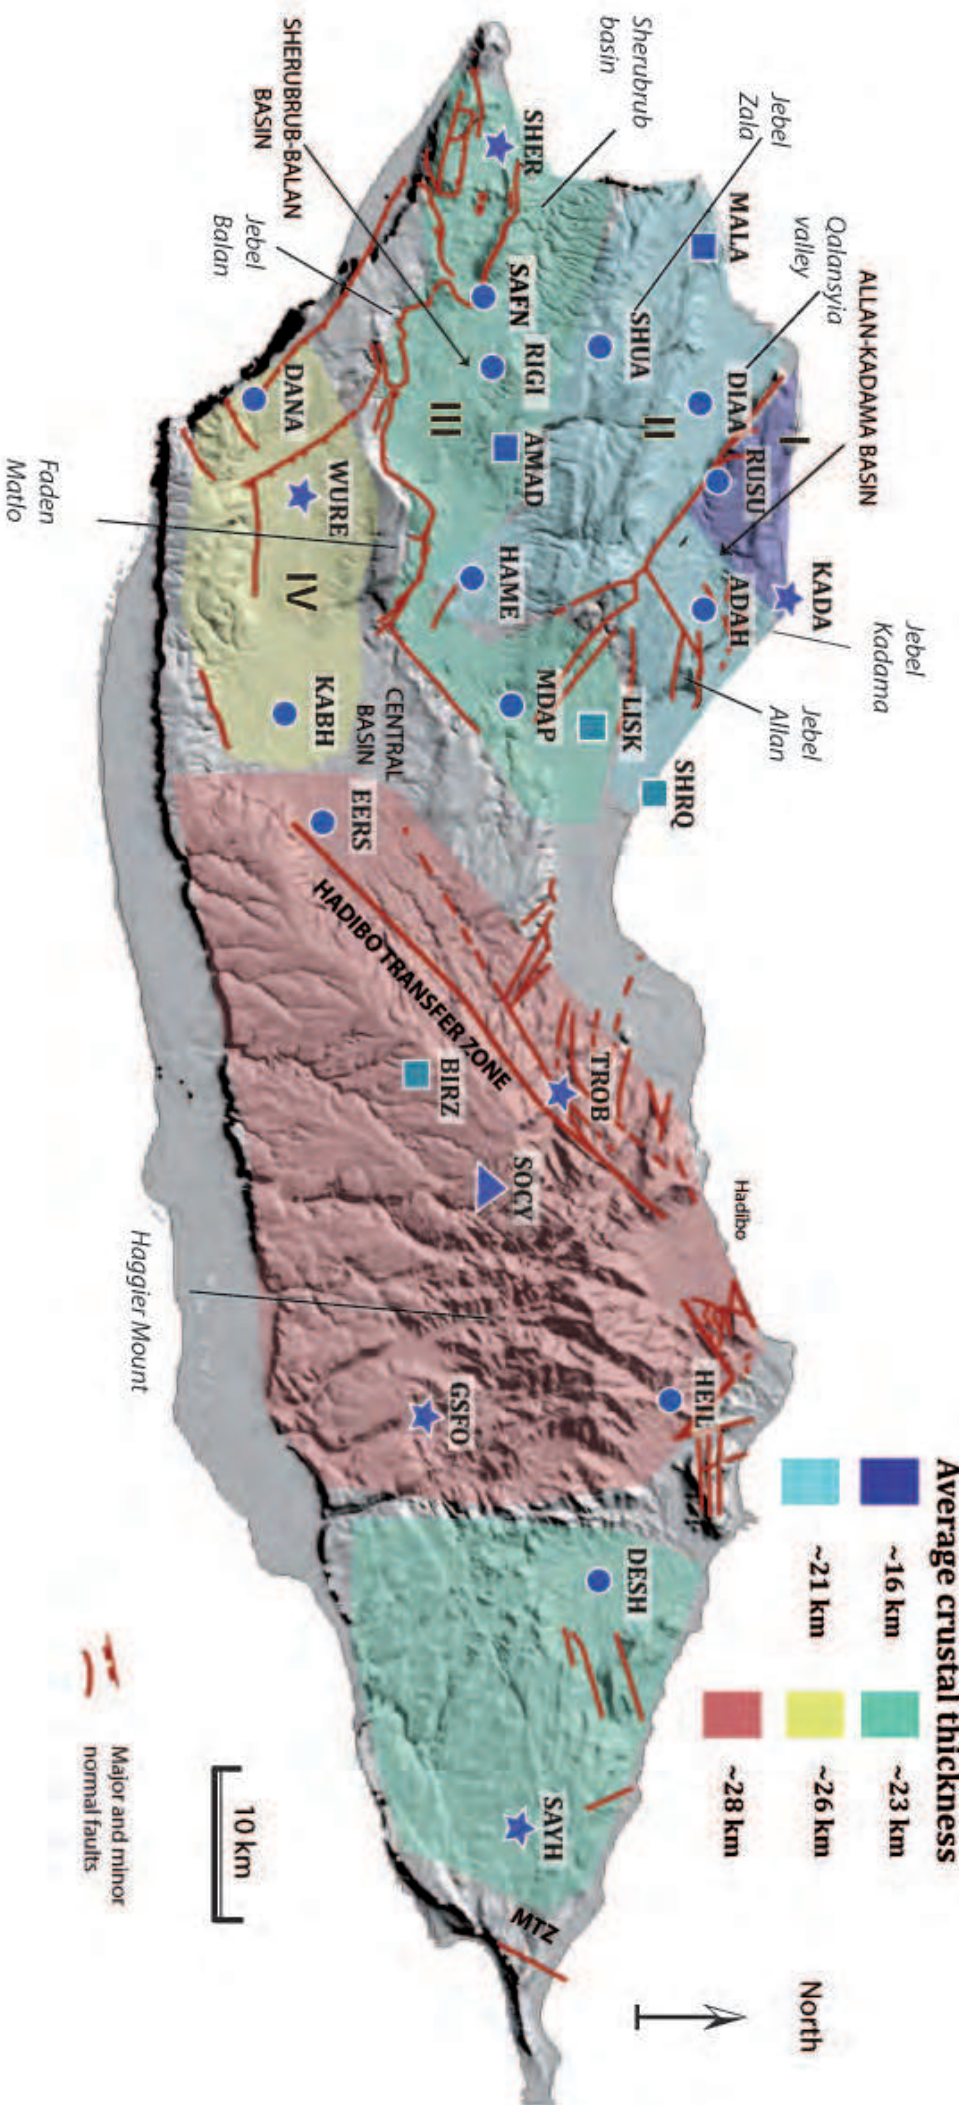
Average crustal thickness
~16 km
~21 km
~23 km
~26 km
~28 km

North

10 km

Major and minor normal faults

ALLAN-KADAMA BASIN
Qalansyia valley
Jebel Zala
Sherubrub basin
SHERUBRUB-BALAN BASIN
Jebel Balan
Faden Matlo
Jebel Kadama
Jebel Allan
CENTRAL BASIN
HADIBO TRANSFER ZONE
Hadibo
Haggier Mount
MTZ

I
II
III
IV

SHER
MALA
SAFN
SHUA
RIGI
DIAA
DANA
AMAD
RUSU
WURE
KADA
HAME
ADAH
MDAP
LISK
KABH
SHRQ
EERS
TROB
BIRZ
SOCY
HEIL
GSFO
DESH
SAYH